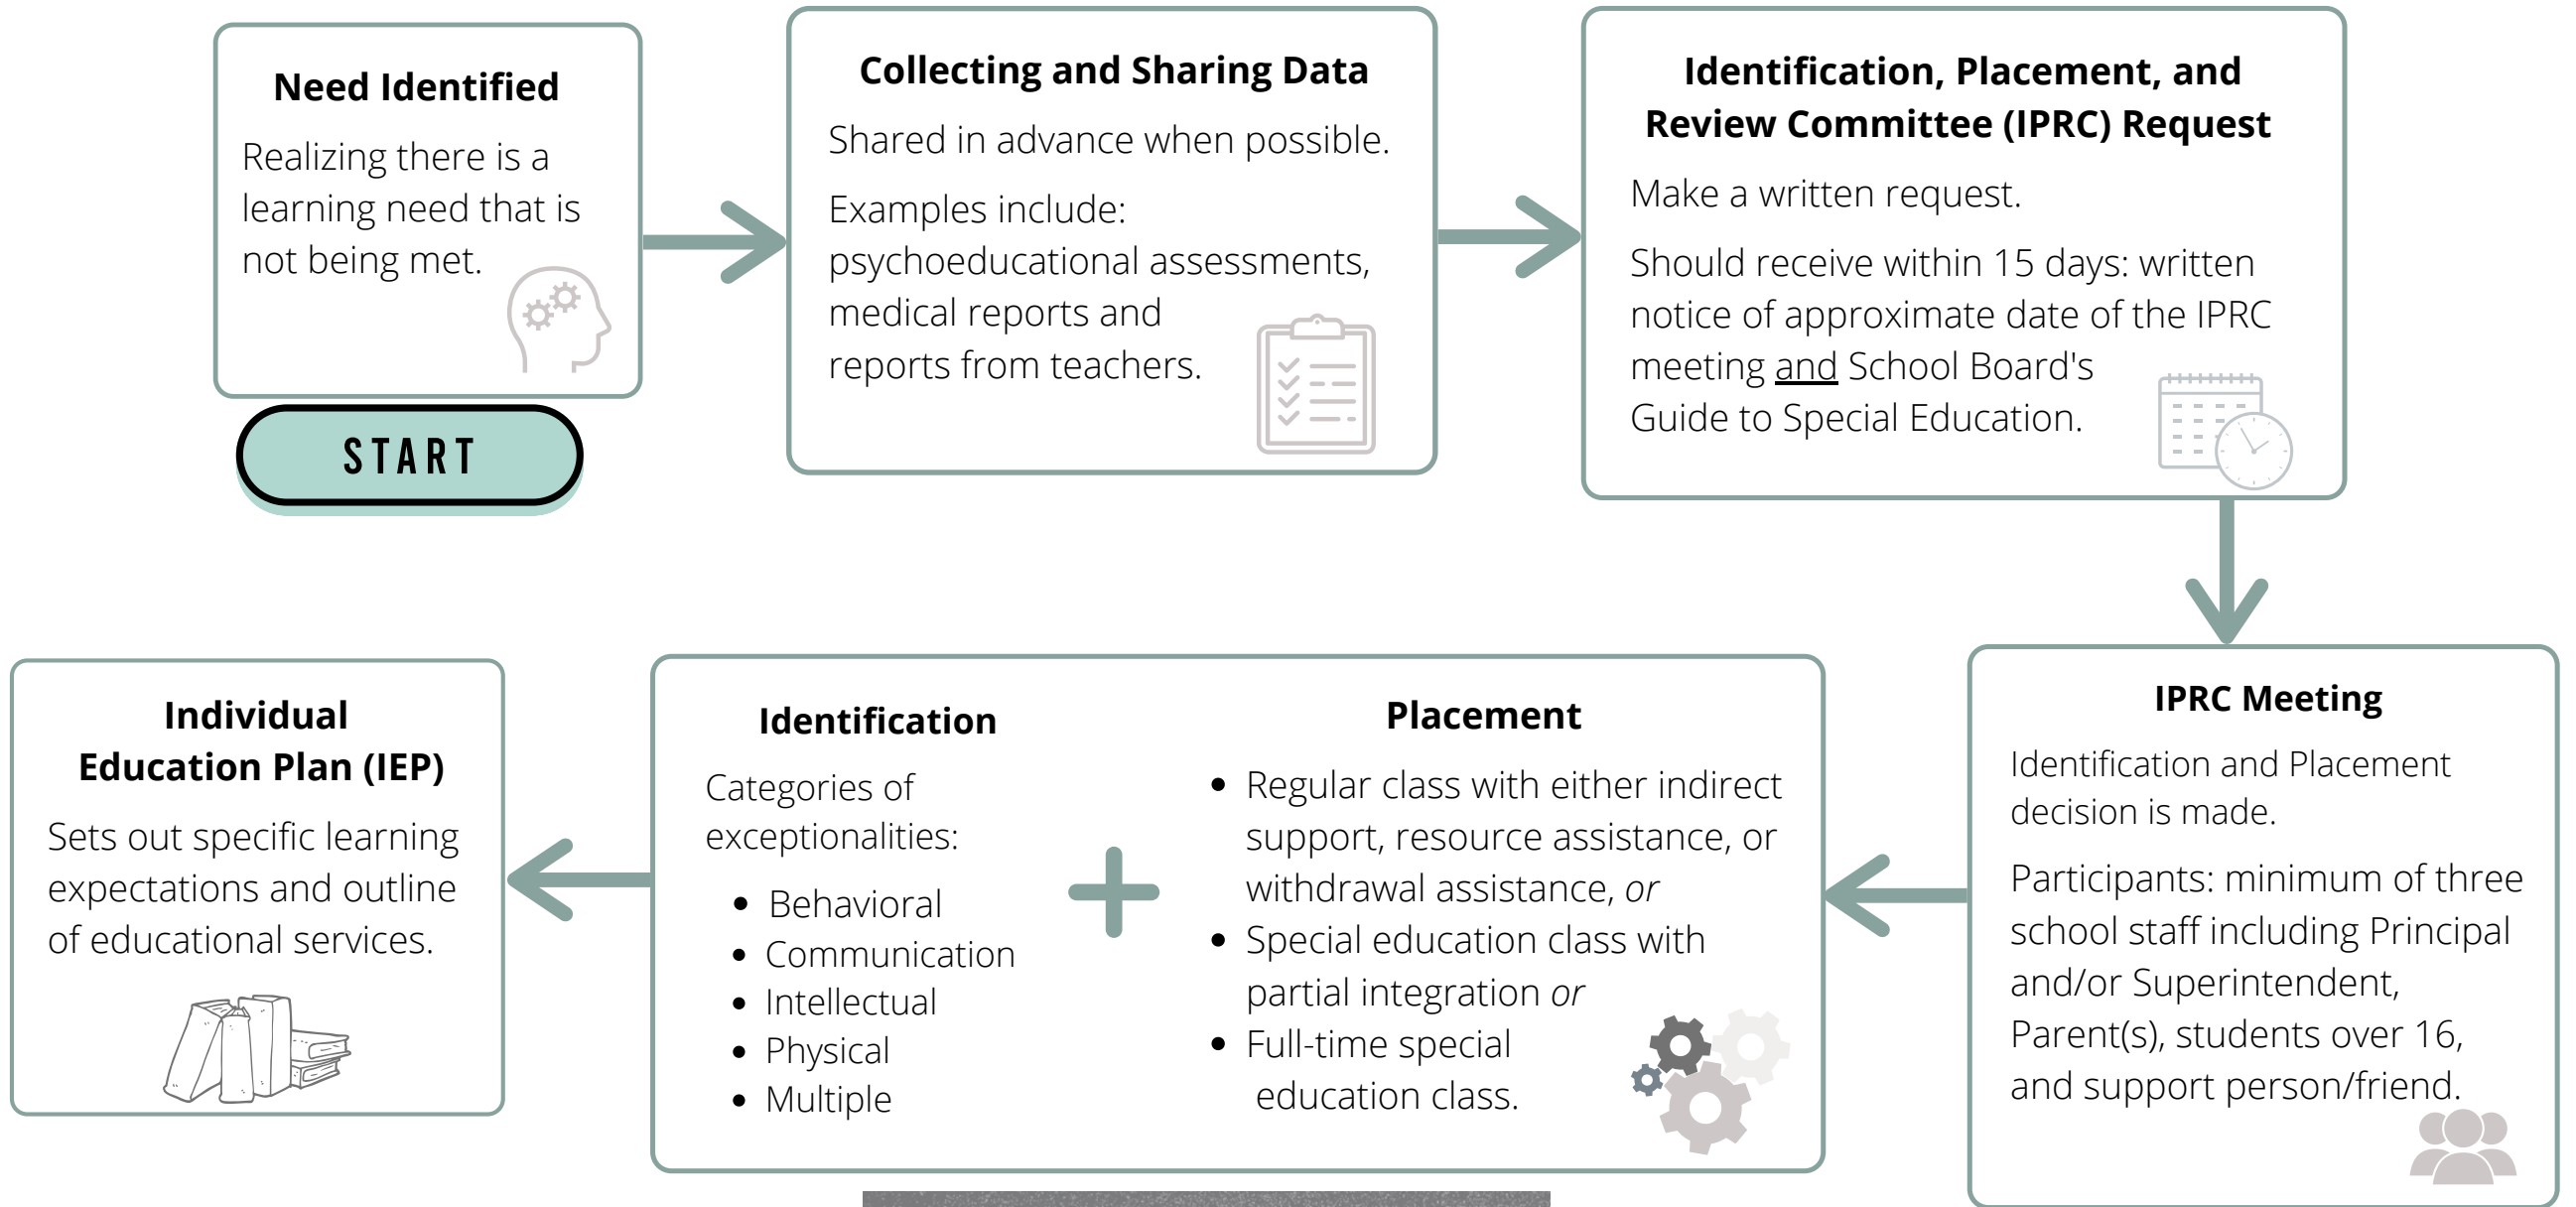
Need Identified

Realizing there is a learning need that is not being met.

START

Collecting and Sharing Data

Shared in advance when possible.

Examples include: psychoeducational assessments, medical reports and reports from teachers.

Identification, Placement, and Review Committee (IPRC) Request

Make a written request.

Should receive within 15 days: written notice of approximate date of the IPRC meeting and School Board's Guide to Special Education.

IPRC Meeting

Identification and Placement decision is made.

Participants: minimum of three school staff including Principal and/or Superintendent, Parent(s), students over 16, and support person/friend.

Identification

Categories of exceptionalities:

- Behavioral
- Communication
- Intellectual
- Physical
- Multiple

+

Placement

- Regular class with either indirect support, resource assistance, or withdrawal assistance, *or*
- Special education class with partial integration *or*
- Full-time special education class.

Individual Education Plan (IEP)

Sets out specific learning expectations and outline of educational services.